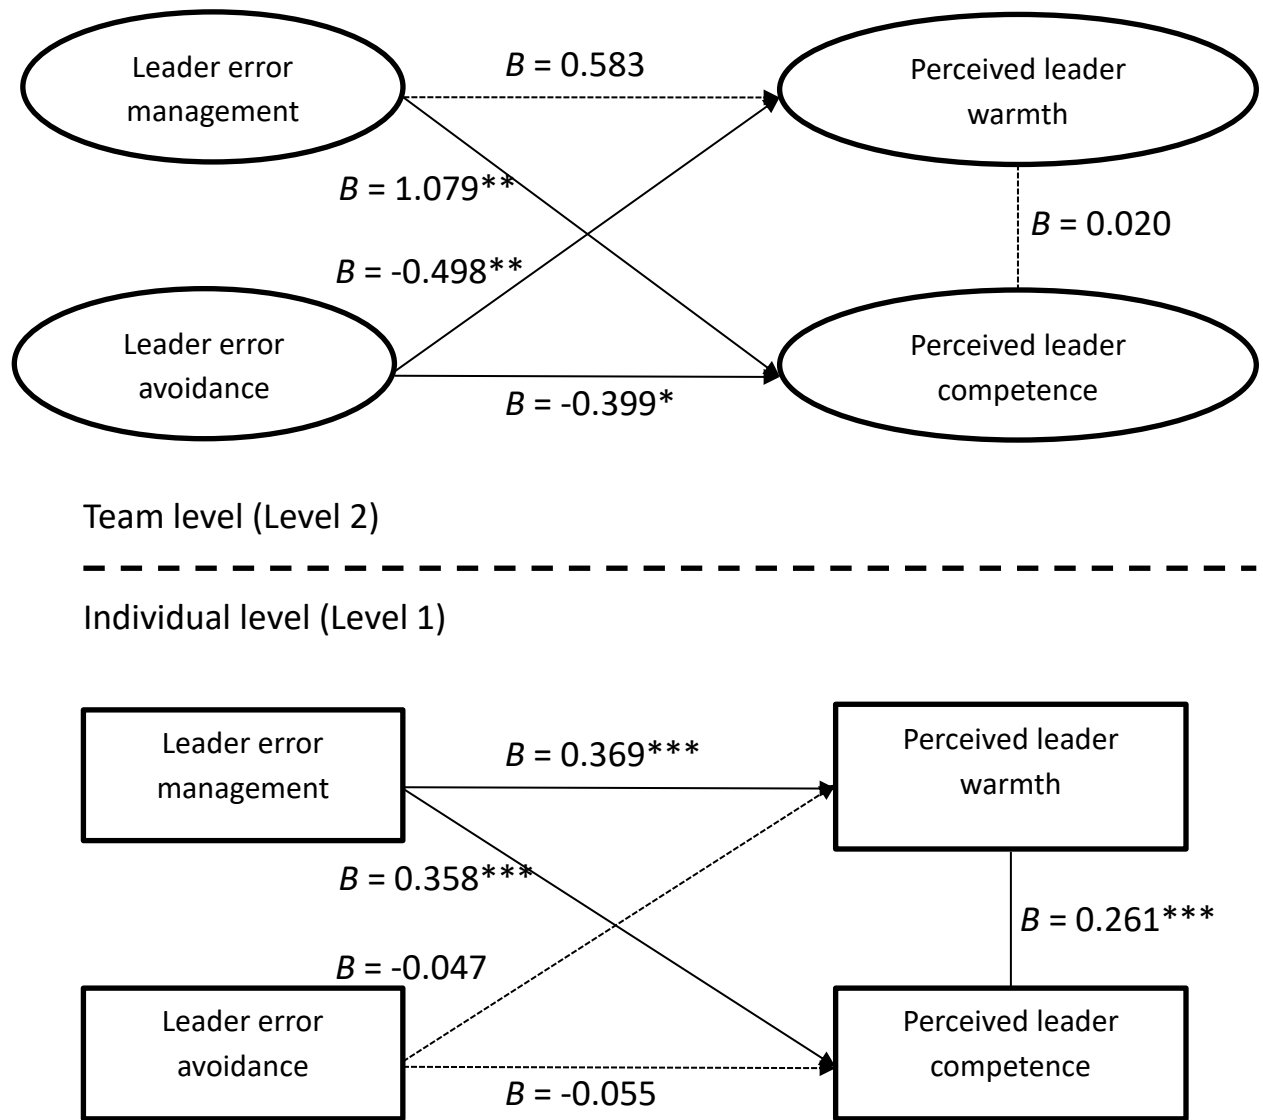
Leader error management

$B$ = 0.583

Perceived leader warmth

$B$ = 1.079**

$B$ = 0.020

$B$ = -0.498**

Leader error avoidance

Perceived leader competence

$B$ = -0.399*

Team level (Level 2)

Individual level (Level 1)

Leader error management

$B$ = 0.369***

Perceived leader warmth

$B$ = 0.358***

$B$ = 0.261***

$B$ = -0.047

Leader error avoidance

Perceived leader competence

$B$ = -0.055